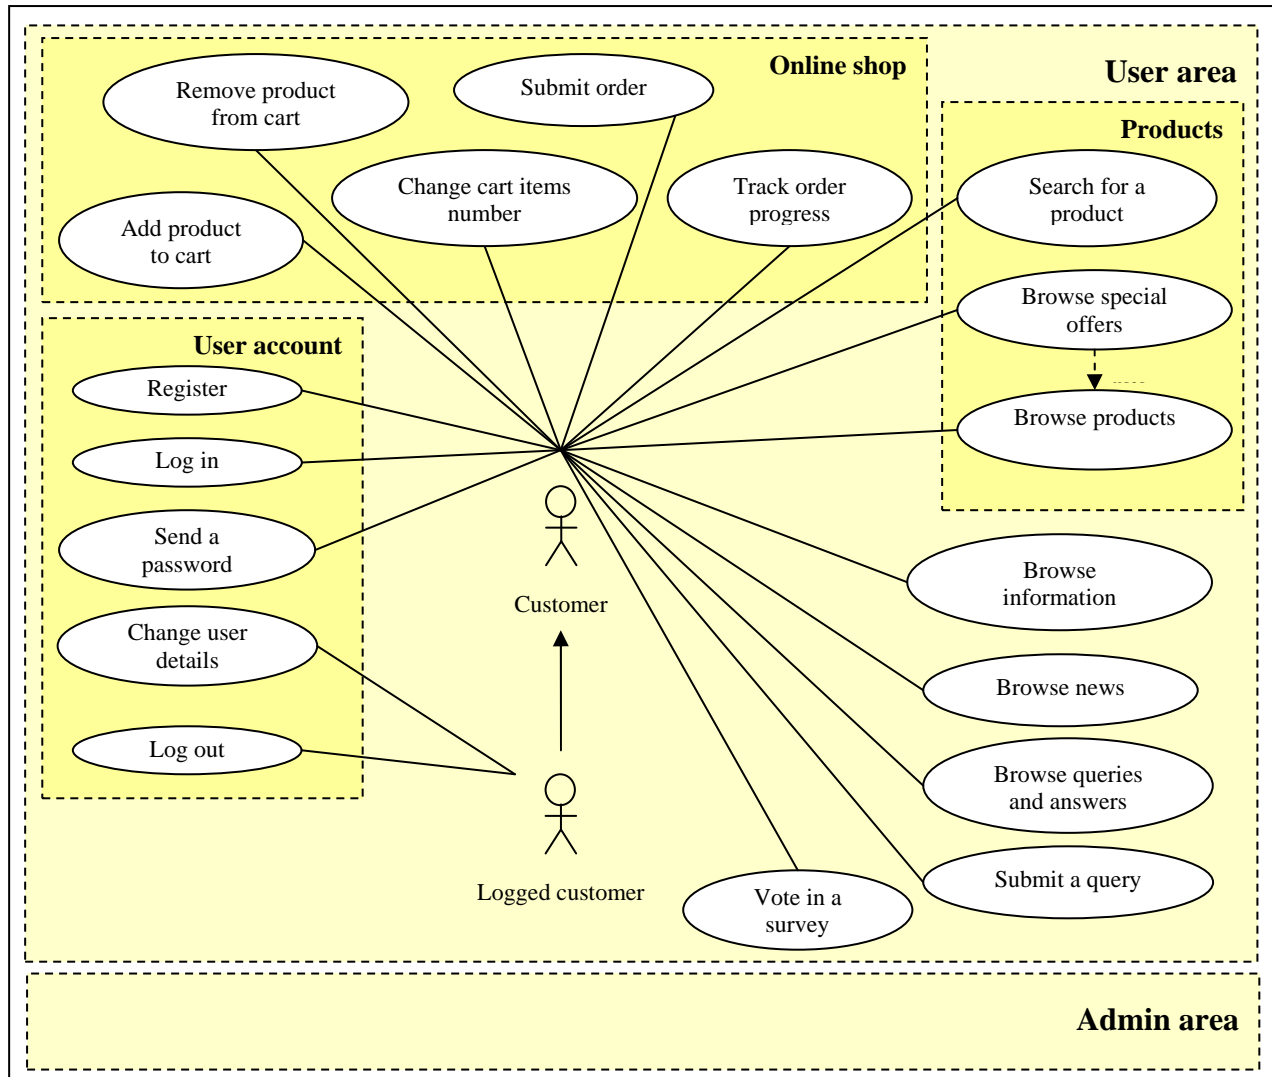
Online shop

User area

Remove product from cart

Submit order

Change cart items number

Track order progress

Add product to cart

Products

Search for a product

Browse special offers

Browse products

User account

Register

Log in

Send a password

Change user details

Log out

Customer

Logged customer

Browse information

Browse news

Browse queries and answers

Submit a query

Vote in a survey

Admin area